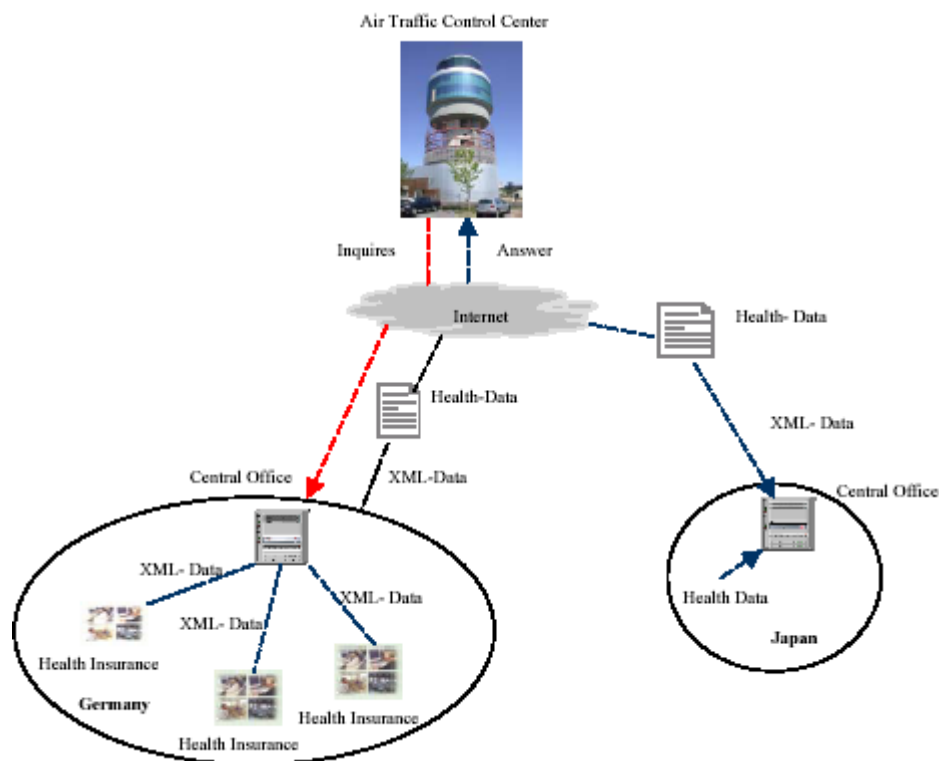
Air Traffic Control Center

Inquires

Answer

Internet

Health- Data

Health-Data

XML- Data

XML-Data

Central Office

Central Office

XML- Data

XML- Data

XML- Data

Health Data

Health Insurance

Japan

Germany

Health Insurance

Health Insurance